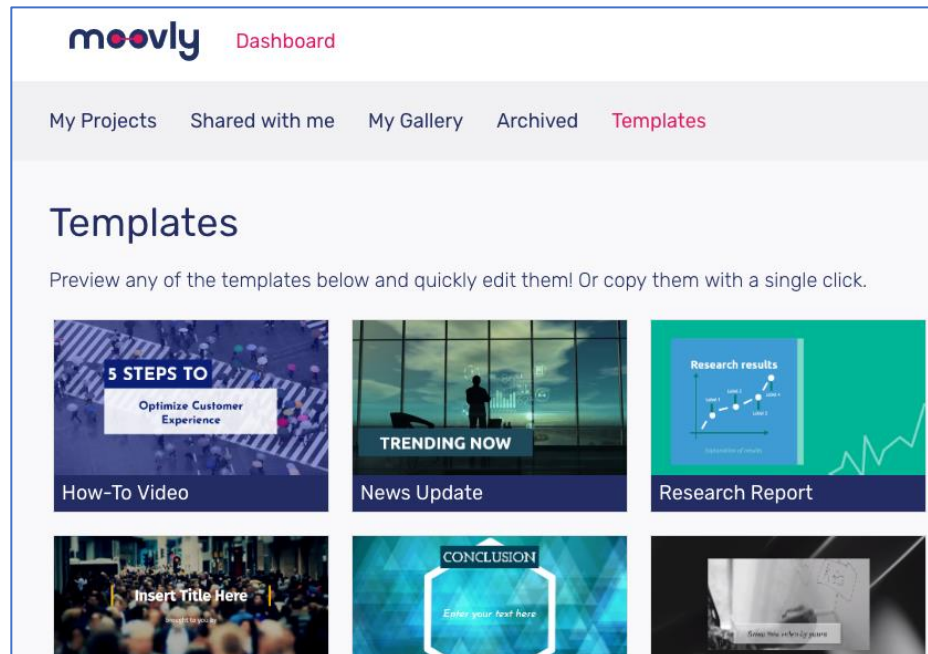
moovly Dashboard

My Projects Shared with me My Gallery Archived Templates

Templates

Preview any of the templates below and quickly edit them! Or copy them with a single click.

5 STEPS TO
Optimize Customer Experience
How-To Video

TRENDING NOW
News Update

Research results
Research Report

Insert Title Here
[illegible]

CONCLUSION
Enter your text here

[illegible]